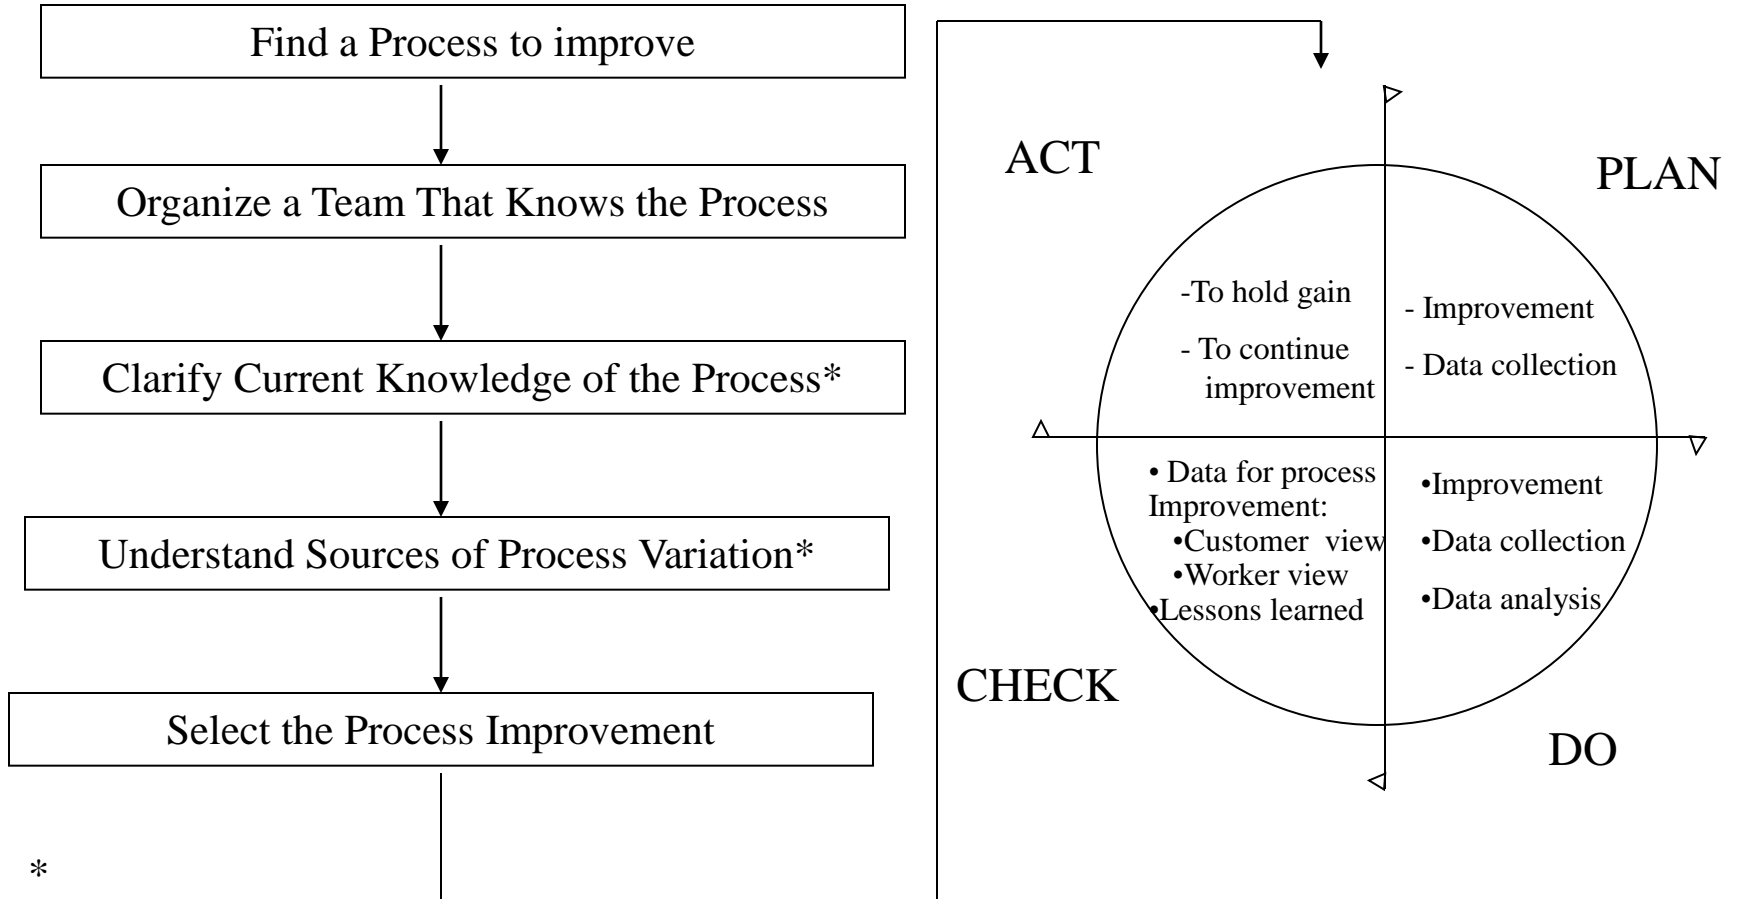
Find a Process to improve

Organize a Team That Knows the Process

Clarify Current Knowledge of the Process*

Understand Sources of Process Variation*

Select the Process Improvement

*

ACT

PLAN

-To hold gain

- To continue improvement

- Improvement

- Data collection

• Data for process Improvement:
•Customer view
•Worker view
•Lessons learned

•Improvement

•Data collection

•Data analysis

CHECK

DO